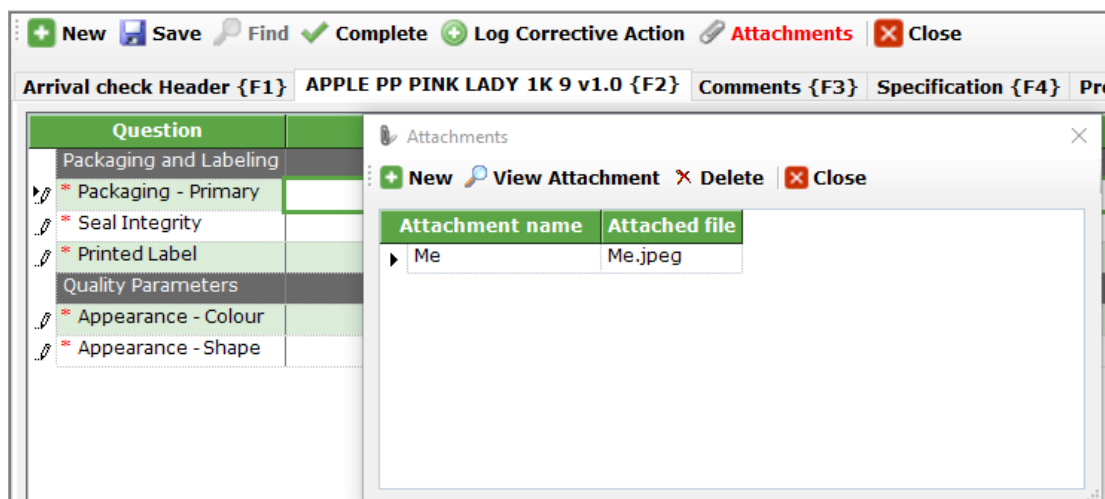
New Save Find Complete Log Corrective Action Attachments Close

Arrival check Header {F1} APPLE PP PINK LADY 1K 9 v1.0 {F2} Comments {F3} Specification {F4} Pro

| Question |
|---|
| Packaging and Labeling |
| * Packaging - Primary |
| * Seal Integrity |
| * Printed Label |
| Quality Parameters |
| * Appearance - Colour |
| * Appearance - Shape |

Attachments

New View Attachment Delete Close

| Attachment name | Attached file |
|---|---|
| Me | Me.jpeg |